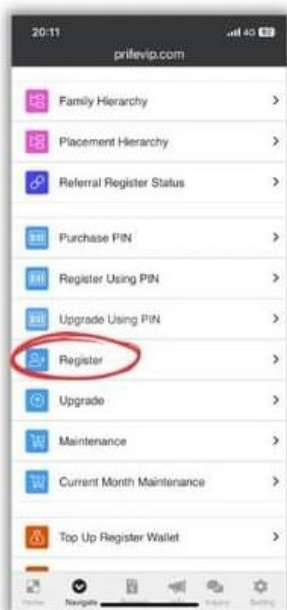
20:11
4G
prifevip.com

Family Hierarchy >
Placement Hierarchy >
Referral Register Status >
Purchase PIN >
Register Using PIN >
Upgrade Using PIN >
Register >
Upgrade >
Maintenance >
Current Month Maintenance >
Top Up Register Wallet >

Home Navigate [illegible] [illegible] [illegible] Setting